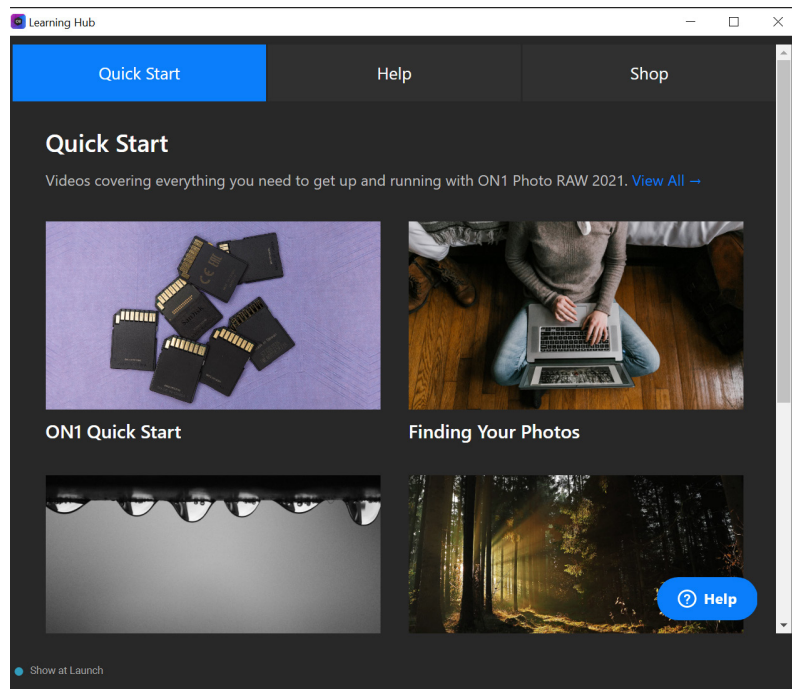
Learning Hub

Quick Start | Help | Shop

Quick Start

Videos covering everything you need to get up and running with ON1 Photo RAW 2021. View All →

ON1 Quick Start

Finding Your Photos

? Help

Show at Launch